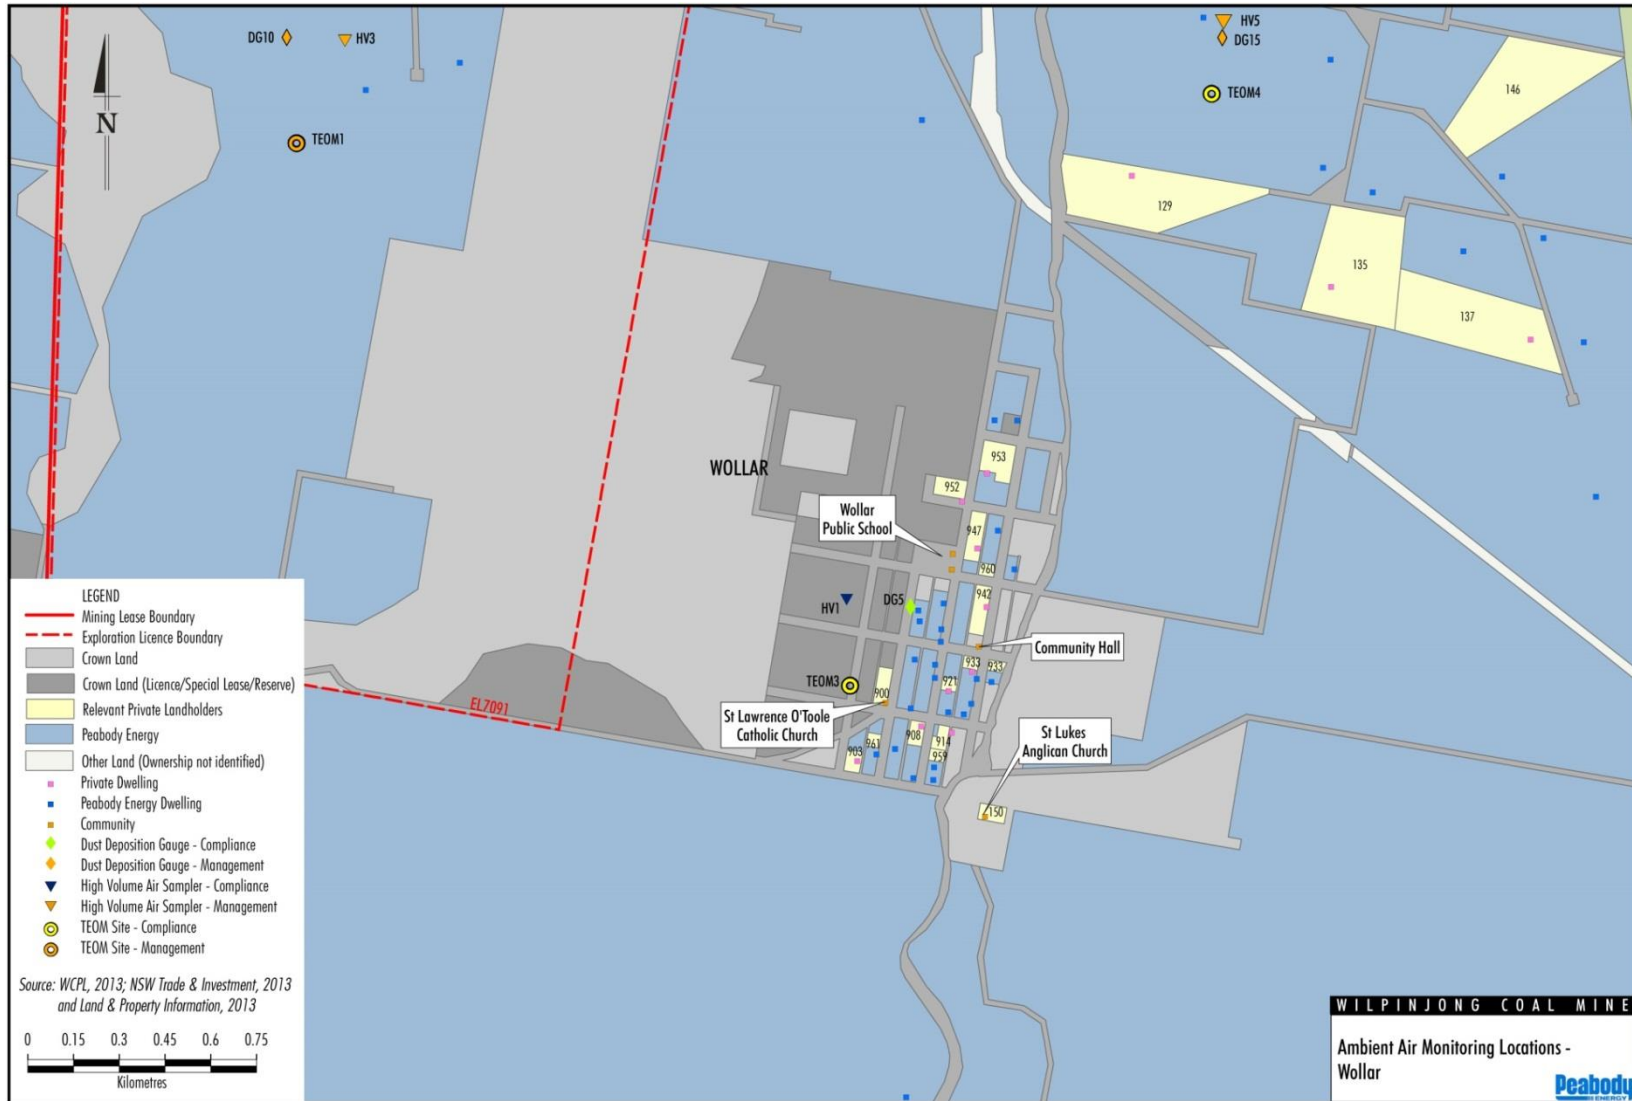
N

DG10 HV3

TEOM1

HV5
DG15

TEOM4

146

129

135

137

WOLLAR

953

952

Wollar Public School

947

960

942

HV1 DG5

Community Hall

933 937

TEOM3

900

921

St Lawrence O'Toole Catholic Church

EL7091

903 961 908 914 959

St Lukes Anglican Church

150

LEGEND
Mining Lease Boundary
Exploration Licence Boundary
Crown Land
Crown Land (Licence/Special Lease/Reserve)
Relevant Private Landholders
Peabody Energy
Other Land (Ownership not identified)
Private Dwelling
Peabody Energy Dwelling
Community
Dust Deposition Gauge - Compliance
Dust Deposition Gauge - Management
High Volume Air Sampler - Compliance
High Volume Air Sampler - Management
TEOM Site - Compliance
TEOM Site - Management

Source: WCPL, 2013; NSW Trade & Investment, 2013 and Land & Property Information, 2013

0 0.15 0.3 0.45 0.6 0.75
Kilometres

WILPINJONG COAL MINE

Ambient Air Monitoring Locations - Wollar

Peabody ENERGY